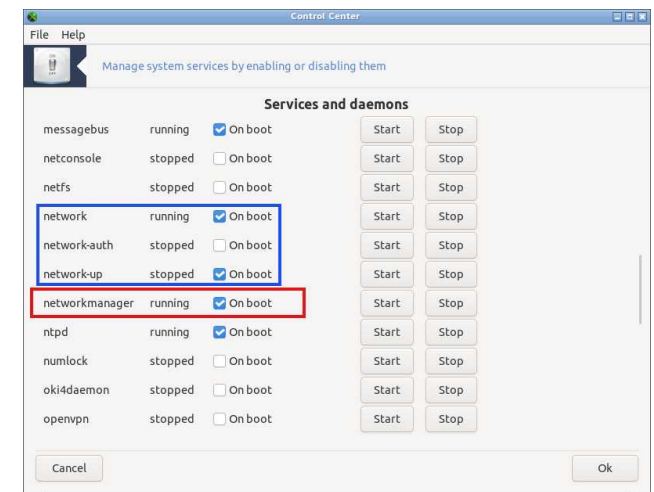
Control Center

File Help

Manage system services by enabling or disabling them

Services and daemons

| | | | | |
|---|---|---|---|---|
| messagebus | running | On boot | Start | Stop |
| netconsole | stopped | On boot | Start | Stop |
| netfs | stopped | On boot | Start | Stop |
| network | running | On boot | Start | Stop |
| network-auth | stopped | On boot | Start | Stop |
| network-up | stopped | On boot | Start | Stop |
| networkmanager | running | On boot | Start | Stop |
| ntpd | running | On boot | Start | Stop |
| numlock | stopped | On boot | Start | Stop |
| oki4daemon | stopped | On boot | Start | Stop |
| openvpn | stopped | On boot | Start | Stop |

Cancel

Ok